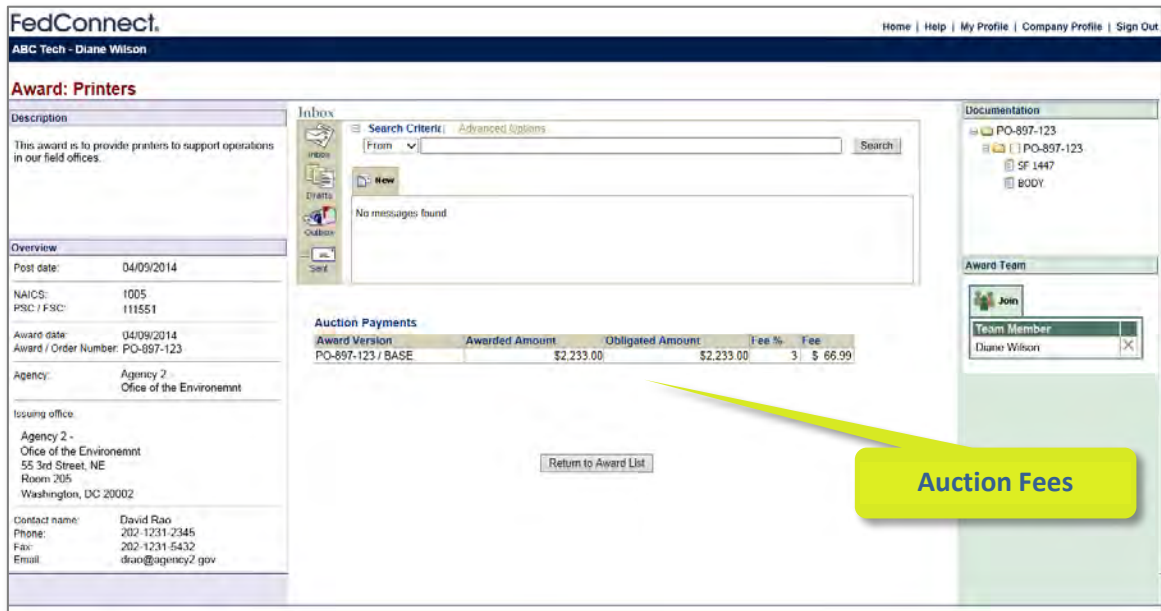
FedConnect.

Home | Help | My Profile | Company Profile | Sign Out

ABC Tech - Diane Wilson

Award: Printers

Description

This award is to provide printers to support operations in our field offices.

Overview

Post date: 04/09/2014

NAICS: 1005
PSC / FSC: 111551

Award date: 04/09/2014
Award / Order Number: PO-897-123

Agency: Agency 2
Office of the Environemnt

Issuing office:

Agency 2 -
Office of the Environemnt
55 3rd Street, NE
Room 205
Washington, DC 20002

Contact name: David Rao
Phone: 202-1231-2345
Fax: 202-1231-5432
Email: drao@agency2.gov

Inbox

Inbox
Drafts
Outbox
Sent

Search Criteria | Advanced Options

From

Search

New

No messages found.

Auction Payments

| Award Version | Awarded Amount | Obligated Amount | Fee % | Fee |
|---|---|---|---|---|
| PO-897-123 / BASE | $2,233.00 | $2,233.00 | 3 | $ 66.99 |

Return to Award List

Auction Fees

Documentation

PO-897-123
PO-897-123
SF 1447
BODY

Award Team

Join

Team Member
Diane Wilson